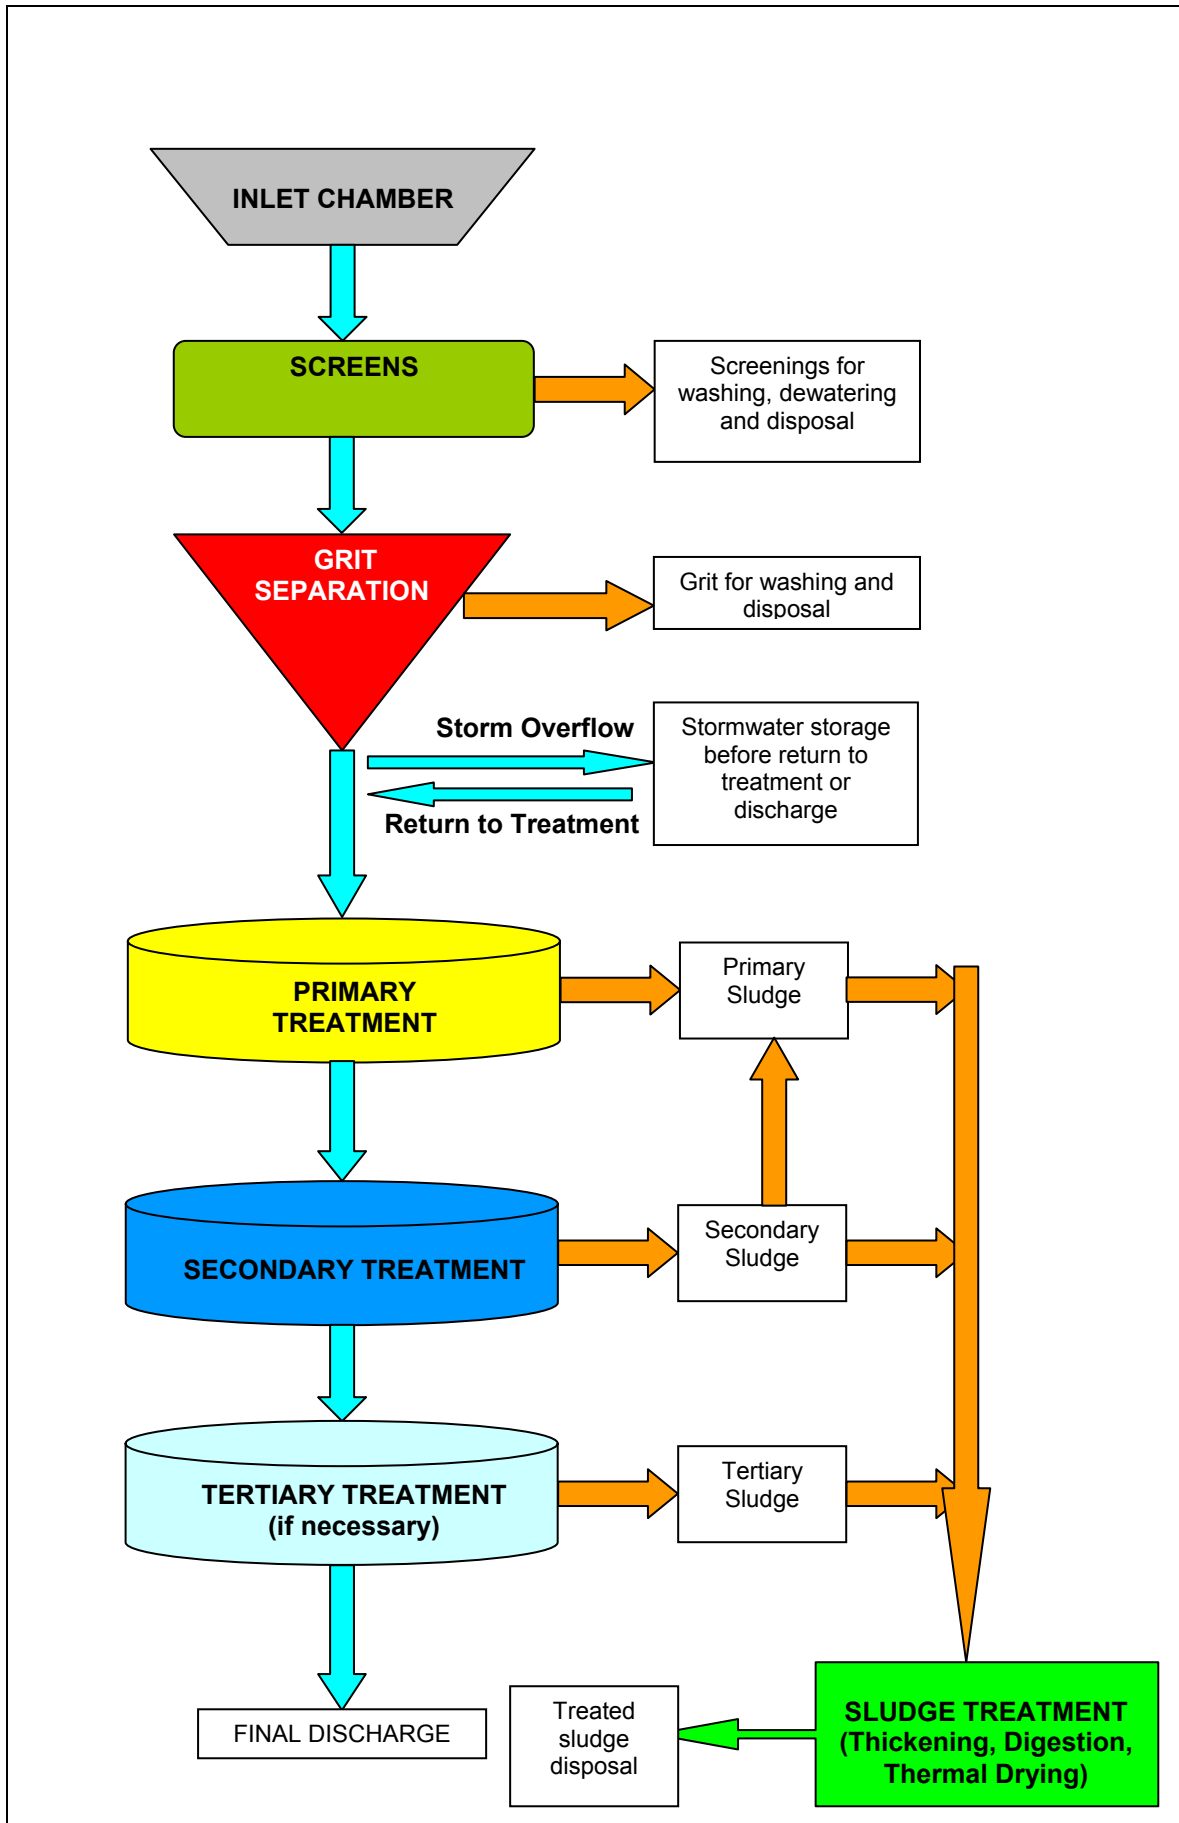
INLET CHAMBER

SCREENS

Screenings for washing, dewatering and disposal

GRIT SEPARATION

Grit for washing and disposal

Storm Overflow

Stormwater storage before return to treatment or discharge

Return to Treatment

PRIMARY TREATMENT

Primary Sludge

SECONDARY TREATMENT

Secondary Sludge

TERTIARY TREATMENT (if necessary)

Tertiary Sludge

FINAL DISCHARGE

Treated sludge disposal

SLUDGE TREATMENT (Thickening, Digestion, Thermal Drying)